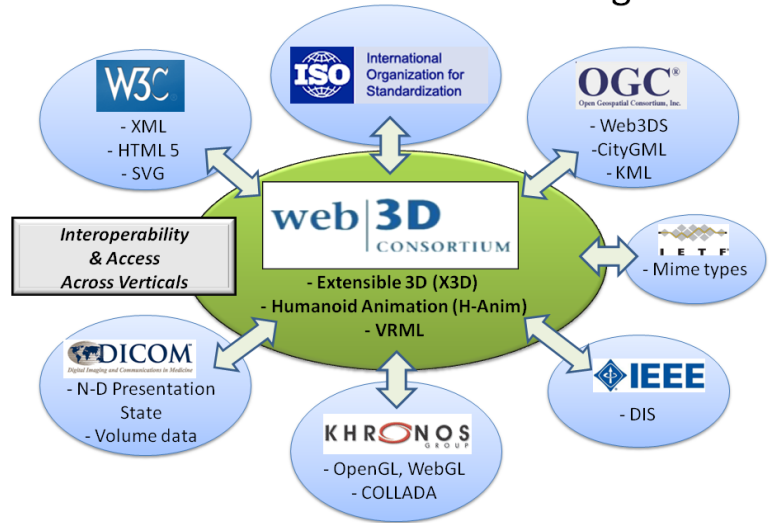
W3C
- XML
- HTML 5
- SVG

ISO International Organization for Standardization

OGC®
Open Geospatial Consortium, Inc.
- Web3DS
-CityGML
- KML

Interoperability & Access Across Verticals

web3D CONSORTIUM
- Extensible 3D (X3D)
- Humanoid Animation (H-Anim)
- VRML

IETF
- Mime types

DICOM
Digital Imaging and Communications in Medicine
- N-D Presentation State
- Volume data

IEEE
- DIS

KHRONOS GROUP
- OpenGL, WebGL
- COLLADA